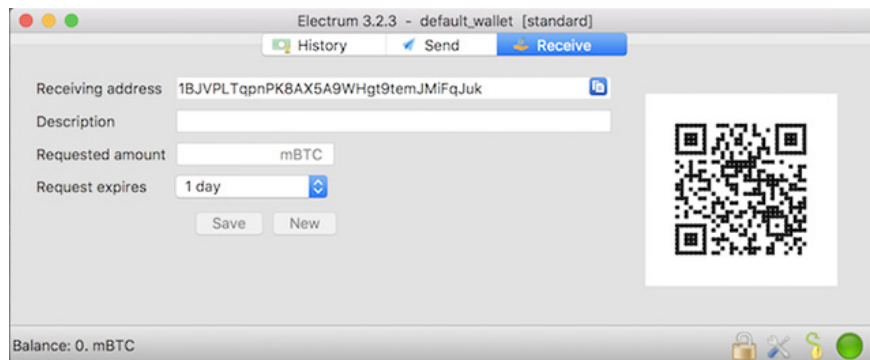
Electrum 3.2.3 - default_wallet [standard]

History
Send
Receive

Receiving address 1BJVPLTqpnPK8AX5A9WHgt9temJMiFqJuk

Description

Requested amount mBTC

Request expires 1 day

Save New

Balance: 0. mBTC